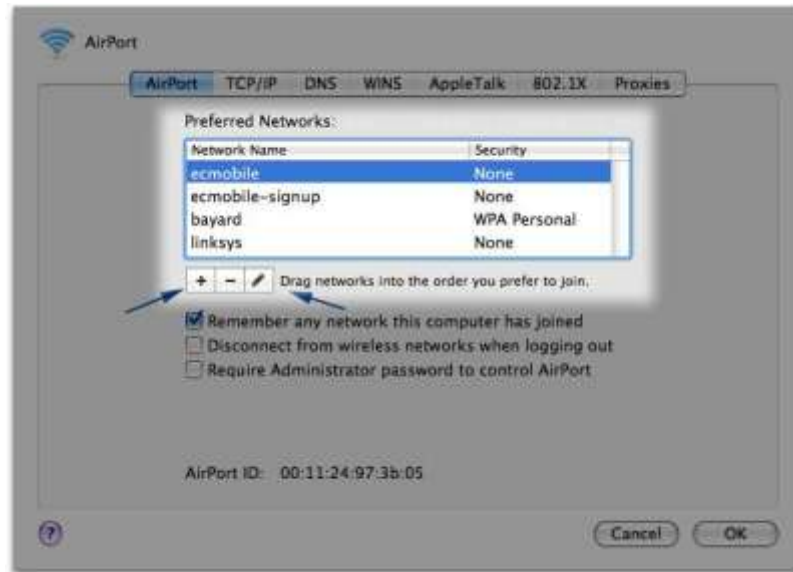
AirPort

AirPort TCP/IP DNS WINS AppleTalk 802.1X Proxies

Preferred Networks:

| Network Name | Security |
|---|---|
| ecmobile | None |
| ecmobile-signup | None |
| bayard | WPA Personal |
| linksys | None |

+ − Drag networks into the order you prefer to join.

Remember any network this computer has joined

Disconnect from wireless networks when logging out

Require Administrator password to control AirPort

AirPort ID: 00:11:24:97:3b:05

?

Cancel OK